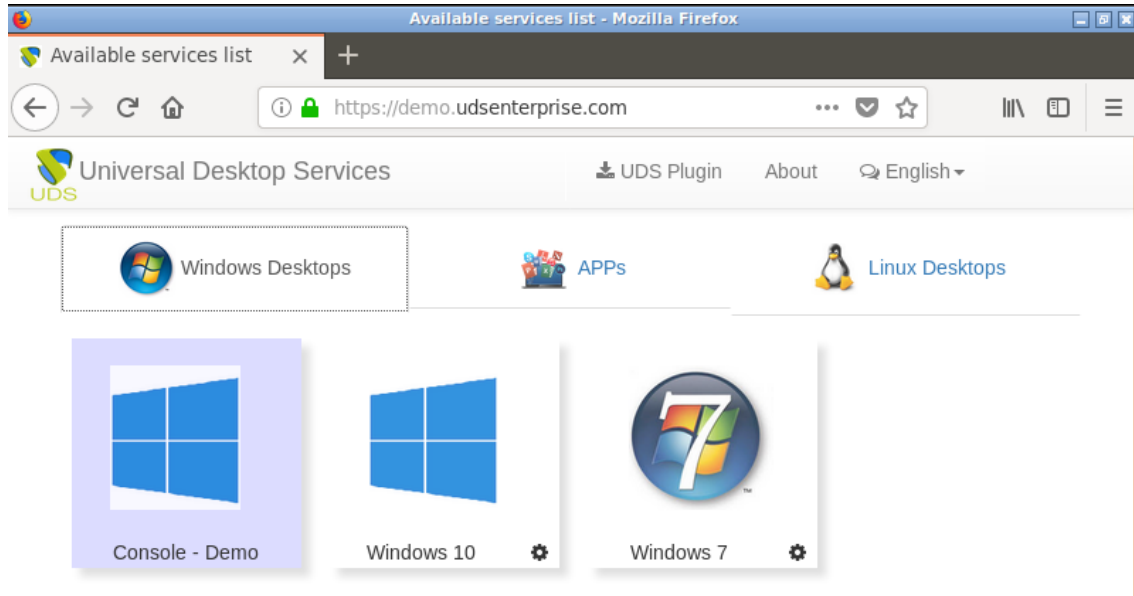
Available services list - Mozilla Firefox

Available services list ×

+

https://demo.udsenterprise.com

UDS

Universal Desktop Services

UDS Plugin

About

English

Windows Desktops

APPs

Linux Desktops

Console - Demo

Windows 10

Windows 7